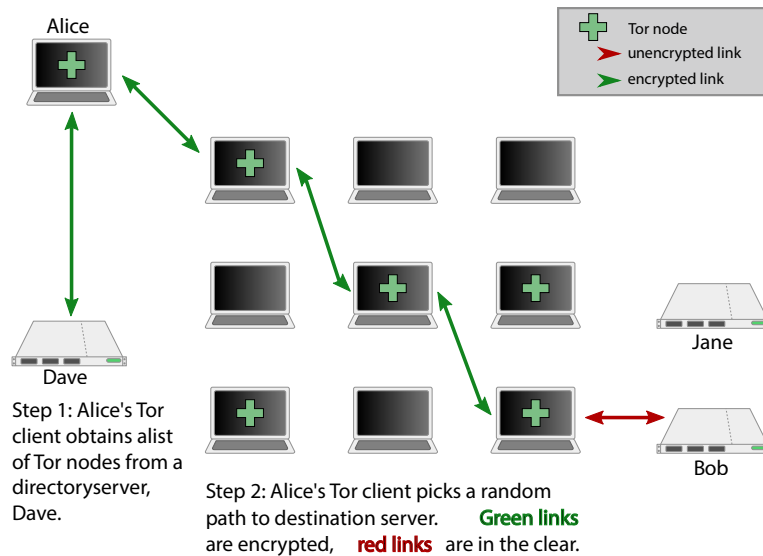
Tor node
unencrypted link
encrypted link

Alice

Jane

Dave

Bob

Step 1: Alice's Tor client obtains alist of Tor nodes from a directoryserver, Dave.

Step 2: Alice's Tor client picks a random path to destination server. Green links are encrypted, red links are in the clear.